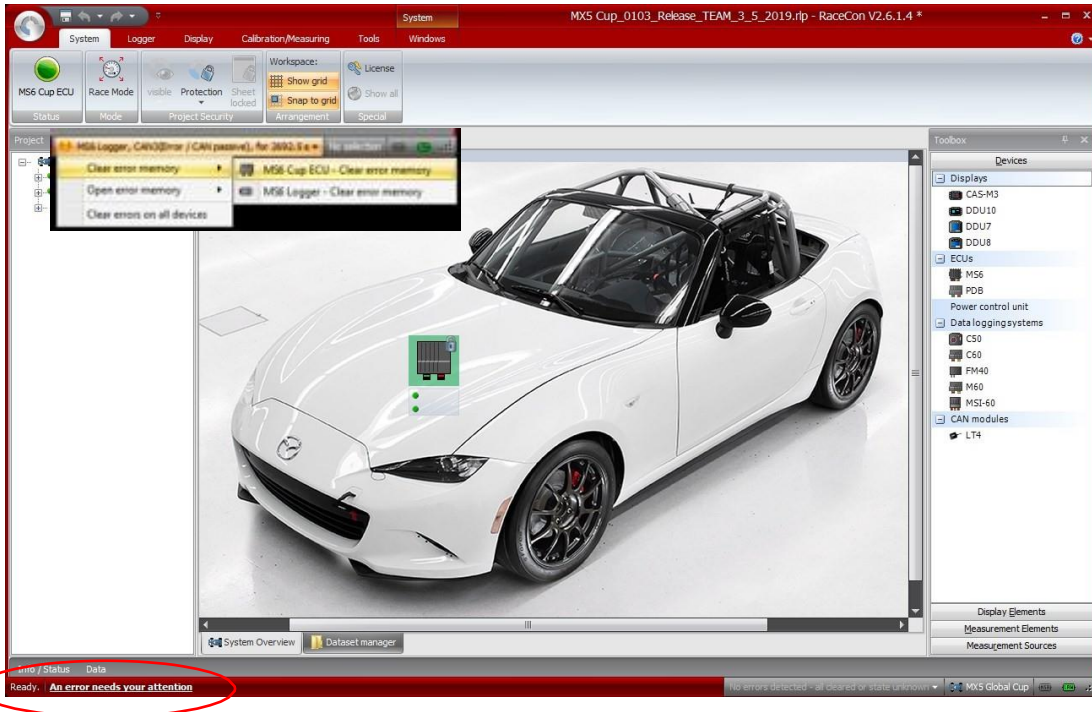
System

MX5 Cup_0103_Release_TEAM_3_5_2019.rlp - RaceCon V2.6.1.4 *

System Logger Display Calibration/Measuring Tools Windows

MS6 Cup ECU
Status

Race Mode
Mode

visible Protection Sheet locked
Project Security

Workspace:
Show grid
Snap to grid
Arrangement

License
Show all
Special

Project

MS6 Logger, CAN3(Error / CAN passive), for 3692.5 s
No selection

Clear error memory
Open error memory
Clear errors on all devices

MS6 Cup ECU - Clear error memory
MS6 Logger - Clear error memory

Toolbox

Devices

Displays
CAS-M3
DDU10
DDU7
DDU8
ECUs
MS6
PDB
Power control unit
Data logging systems
C50
C60
FM40
M60
MSI-60
CAN modules
LT4

Display Elements
Measurement Elements
Measurement Sources

System Overview
Dataset manager

Info / Status Data

Ready. An error needs your attention

No errors detected - all cleared or state unknown
MX5 Global Cup